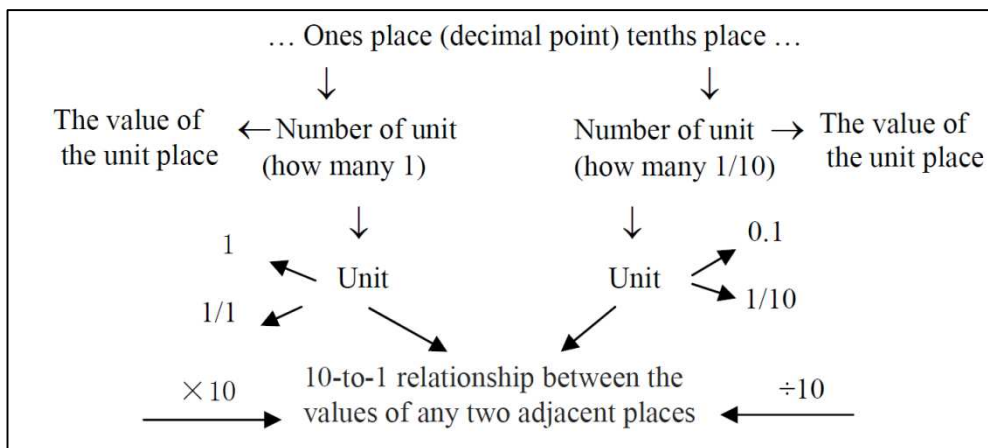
… Ones place (decimal point) tenths place …

The value of the unit place

Number of unit (how many 1)

Number of unit (how many 1/10)

The value of the unit place

1

1/1

Unit

Unit

0.1

1/10

$\times 10$

10-to-1 relationship between the values of any two adjacent places

$\div 10$